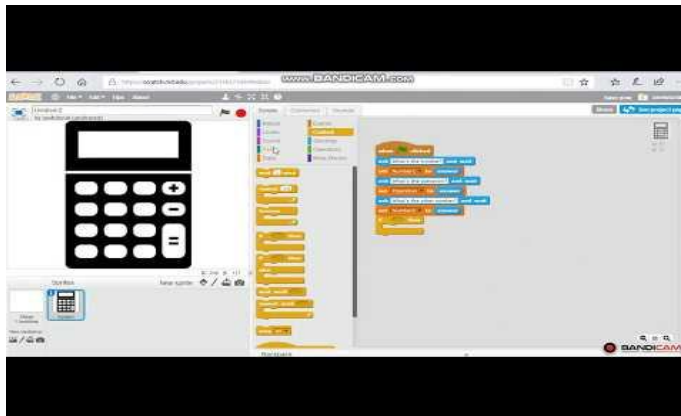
www.BANDICAM.com

File Edit Tips About

Scripts Costumes Sounds

Motion Looks Sound Pen Data
Events Control Sensing Operators More Blocks

when clicked
ask What's the number? and wait
set Number1 to answer
ask What's the operator? and wait
set Operator to answer
ask What's the other number? and wait
set Number2 to answer

Sprites
New sprite:
Stage
New backdrop:

Backpack

BANDICAM